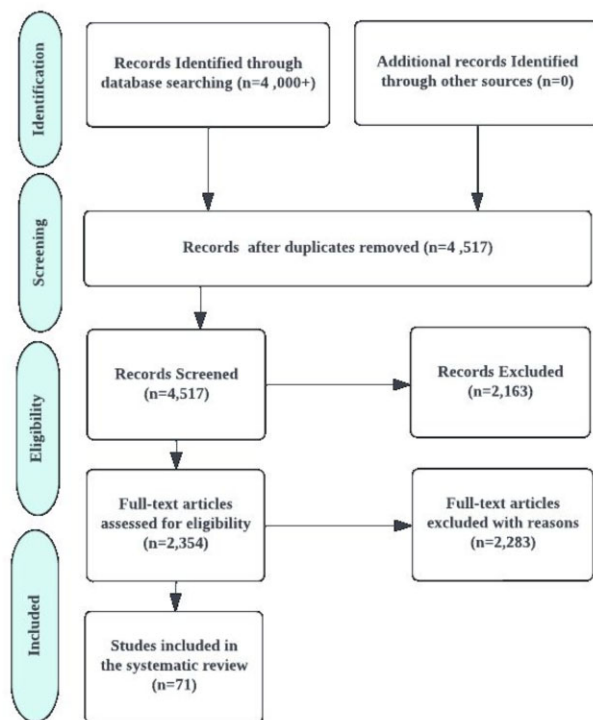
Identification

Records Identified through database searching (n=4 ,000+)

Additional records Identified through other sources (n=0)

Screening

Records after duplicates removed (n=4 ,517)

Eligibility

Records Screened (n=4,517)

Records Excluded (n=2,163)

Full-text articles assessed for eligibility (n=2,354)

Full-text articles excluded with reasons (n=2,283)

Included

Studes included in the systematic review (n=71)